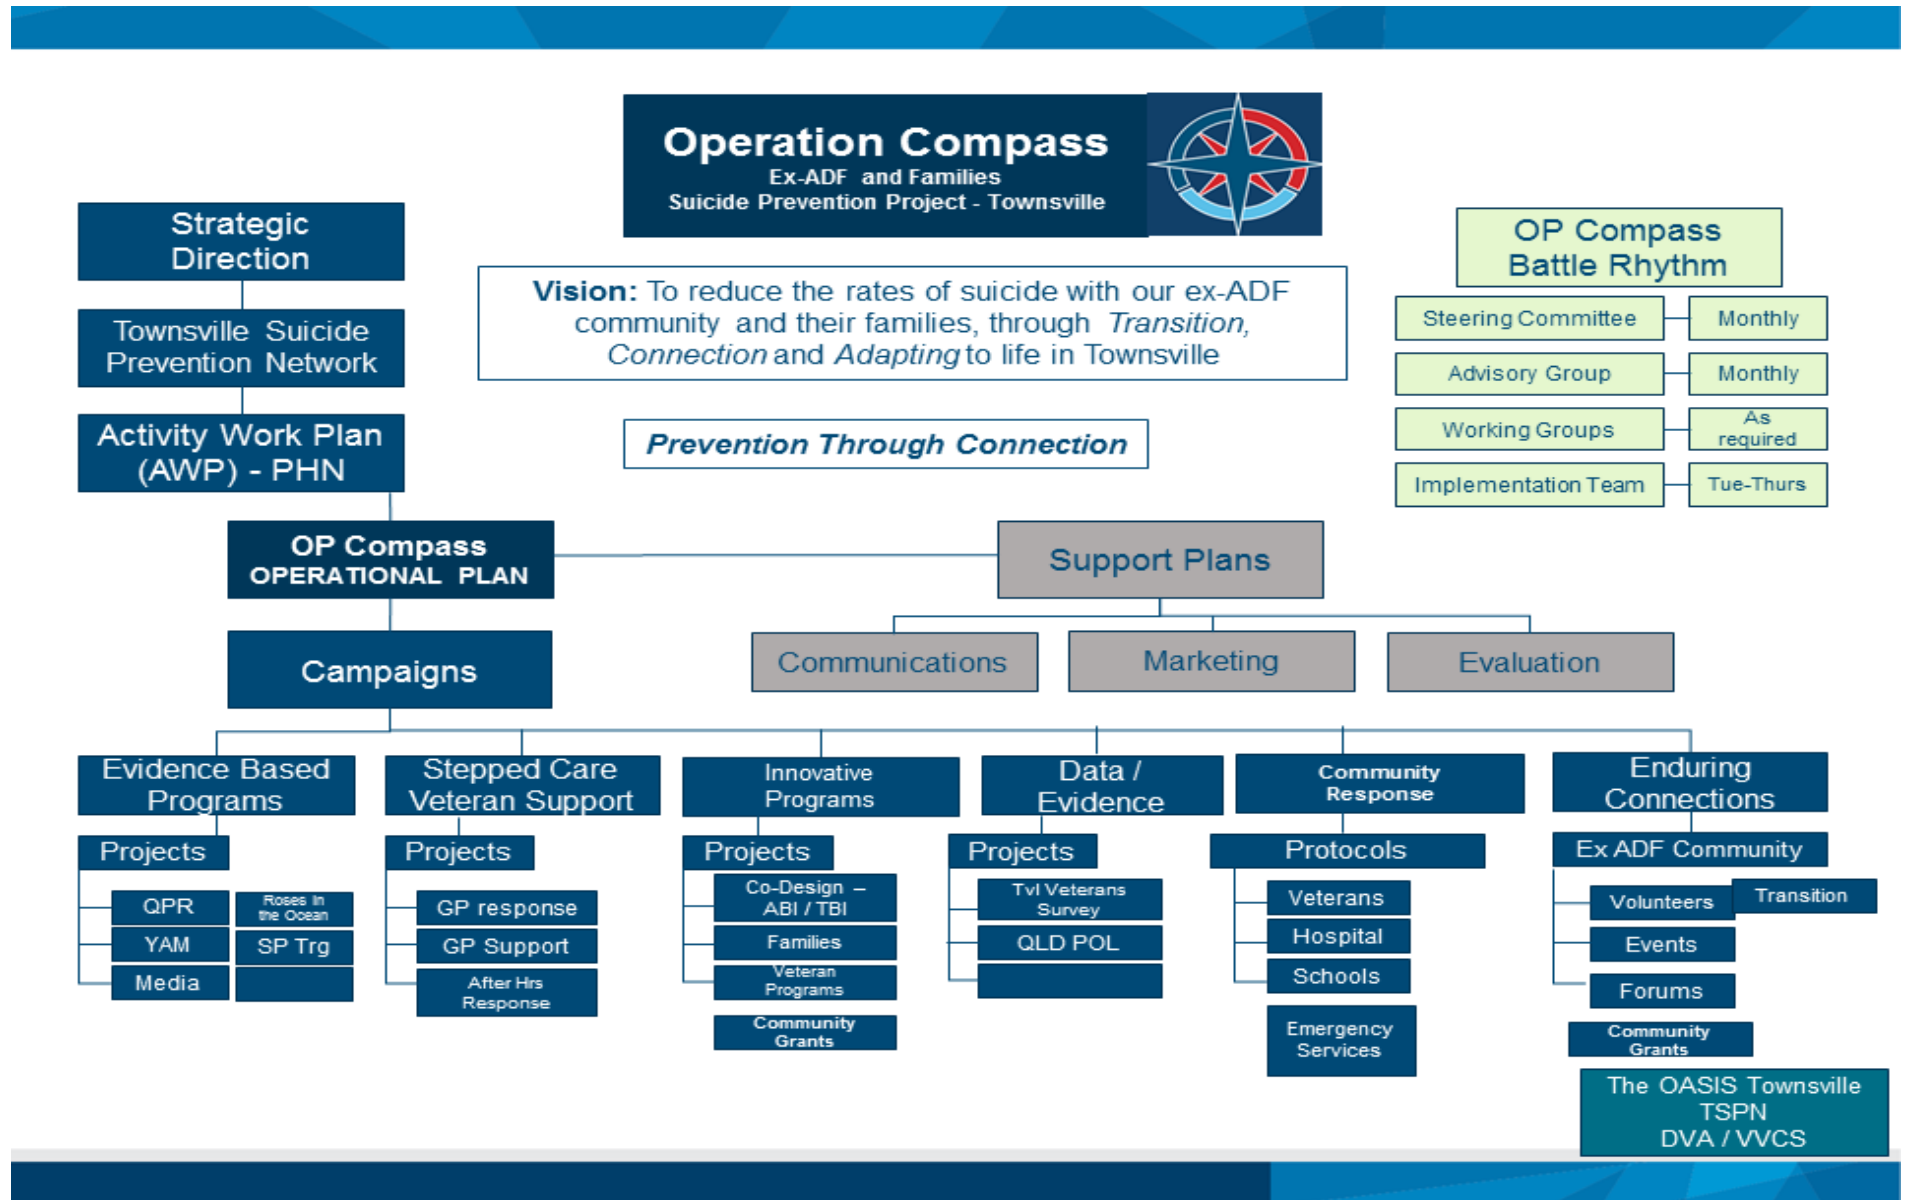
Operation Compass
Ex-ADF and Families
Suicide Prevention Project - Townsville

Strategic Direction

Townsville Suicide Prevention Network

Activity Work Plan (AWP) - PHN

Vision: To reduce the rates of suicide with our ex-ADF community and their families, through *Transition*, *Connection* and *Adapting* to life in Townsville

Prevention Through Connection

OP Compass Battle Rhythm

| Steering Committee | Monthly |
|---|---|
| Advisory Group | Monthly |
| Working Groups | As required |
| Implementation Team | Tue-Thurs |

OP Compass OPERATIONAL PLAN

Support Plans

Communications

Marketing

Evaluation

Campaigns

Evidence Based Programs
Projects
QPR
YAM
Media
Roses In the Ocean
SP Trg

Stepped Care Veteran Support
Projects
GP response
GP Support
After Hrs Response

Innovative Programs
Projects
Co-Design – ABI / TBI
Families
Veteran Programs
Community Grants

Data / Evidence
Projects
Tvl Veterans Survey
QLD POL

Community Response
Protocols
Veterans
Hospital
Schools
Emergency Services

Enduring Connections
Ex ADF Community
Volunteers
Transition
Events
Forums
Community Grants
The OASIS Townsville
TSPN
DVA / VVCS